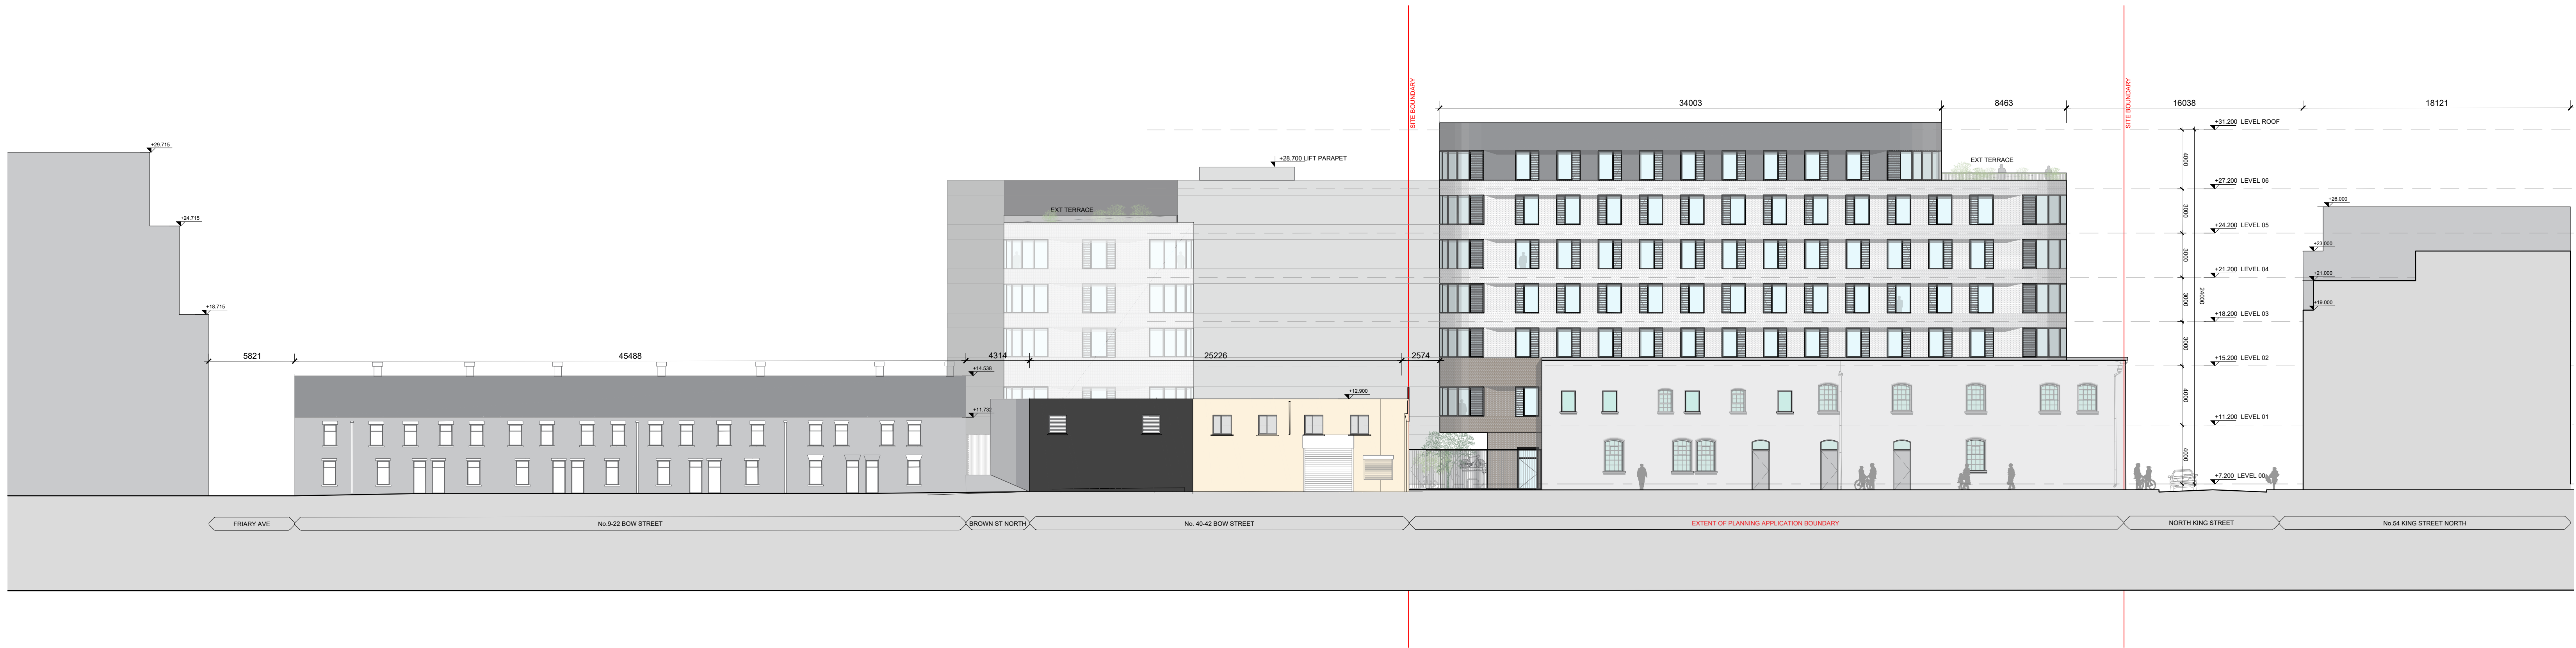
SITE BOUNDARY

SITE BOUNDARY

34003

8463

16038

18121

+31.200 LEVEL ROOF

+29.715

+28.700 LIFT PARAPET

EXT TERRACE

EXT TERRACE

+27.200 LEVEL 06

+24.715

+26.000

+24.200 LEVEL 05

+23.000

+21.200 LEVEL 04

+21.000

+19.000

+18.715

+18.200 LEVEL 03

5821

45488

4314

25226

2574

+15.200 LEVEL 02

+14.539

+12.900

+11.732

+11.200 LEVEL 01

+7.200 LEVEL 00

4000

3000

3000

3000

24000

3000

4000

4000

FRIARY AVE

No.9-22 BOW STREET

BROWN ST NORTH

No. 40-42 BOW STREET

EXTENT OF PLANNING APPLICATION BOUNDARY

NORTH KING STREET

No.54 KING STREET NORTH